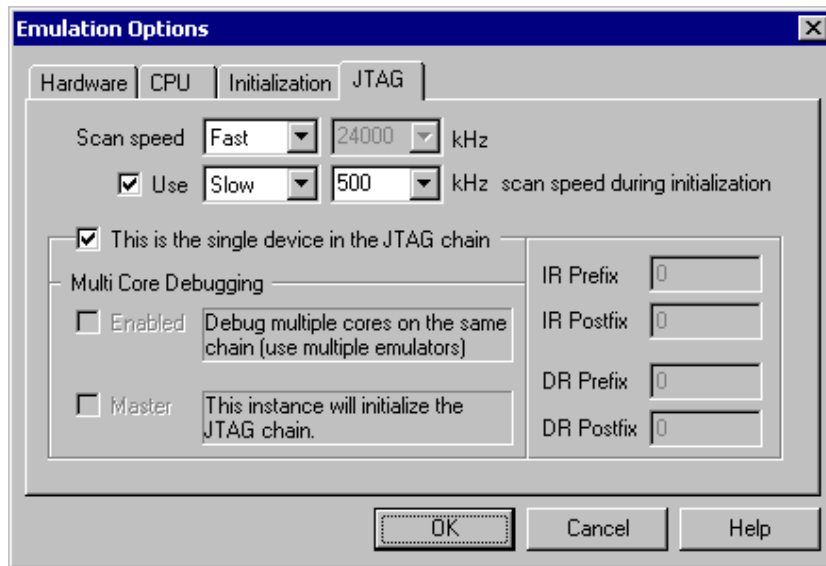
Emulation Options

Hardware | CPU | Initialization | JTAG

Scan speed Fast 24000 kHz

Use Slow 500 kHz scan speed during initialization

This is the single device in the JTAG chain

Multi Core Debugging

Enabled Debug multiple cores on the same chain (use multiple emulators)

Master This instance will initialize the JTAG chain.

IR Prefix 0

IR Postfix 0

DR Prefix 0

DR Postfix 0

OK Cancel Help